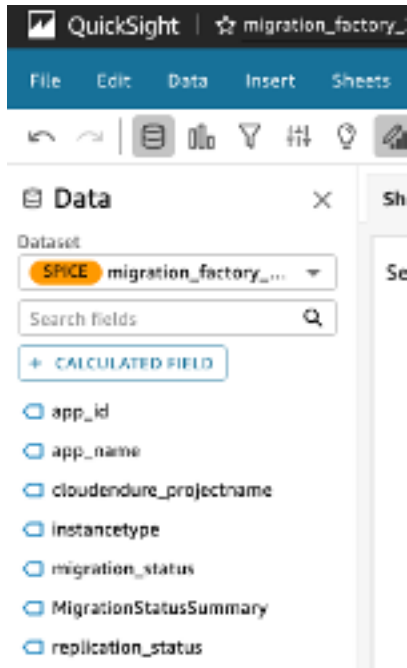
QuickSight | ☆ migration_factory_

File Edit Data Insert Sheets

Data

Dataset

SPICE migration_factory_...

Search fields

+ CALCULATED FIELD

app_id

app_name

cloudendure_projectname

instancetype

migration_status

MigrationStatusSummary

replication_status

Sh

Se